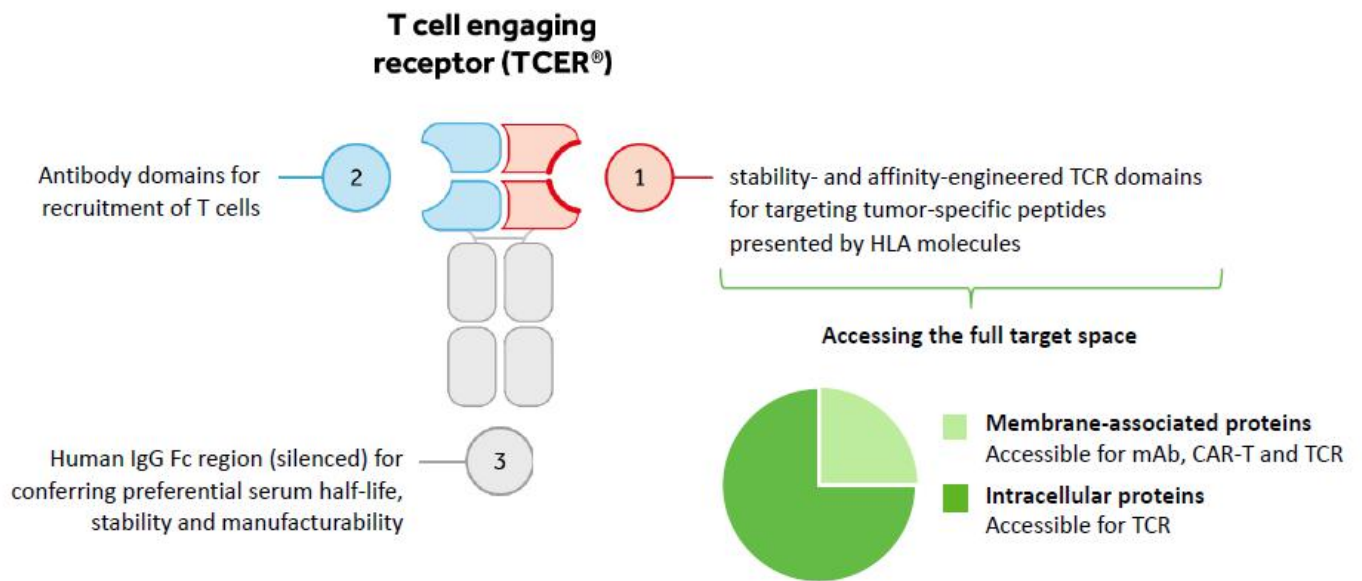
T cell engaging receptor (TCER®)

Antibody domains for recruitment of T cells

2

1

stability- and affinity-engineered TCR domains for targeting tumor-specific peptides presented by HLA molecules

Accessing the full target space

Membrane-associated proteins
Accessible for mAb, CAR-T and TCR

Intracellular proteins
Accessible for TCR

Human IgG Fc region (silenced) for conferring preferential serum half-life, stability and manufacturability

3